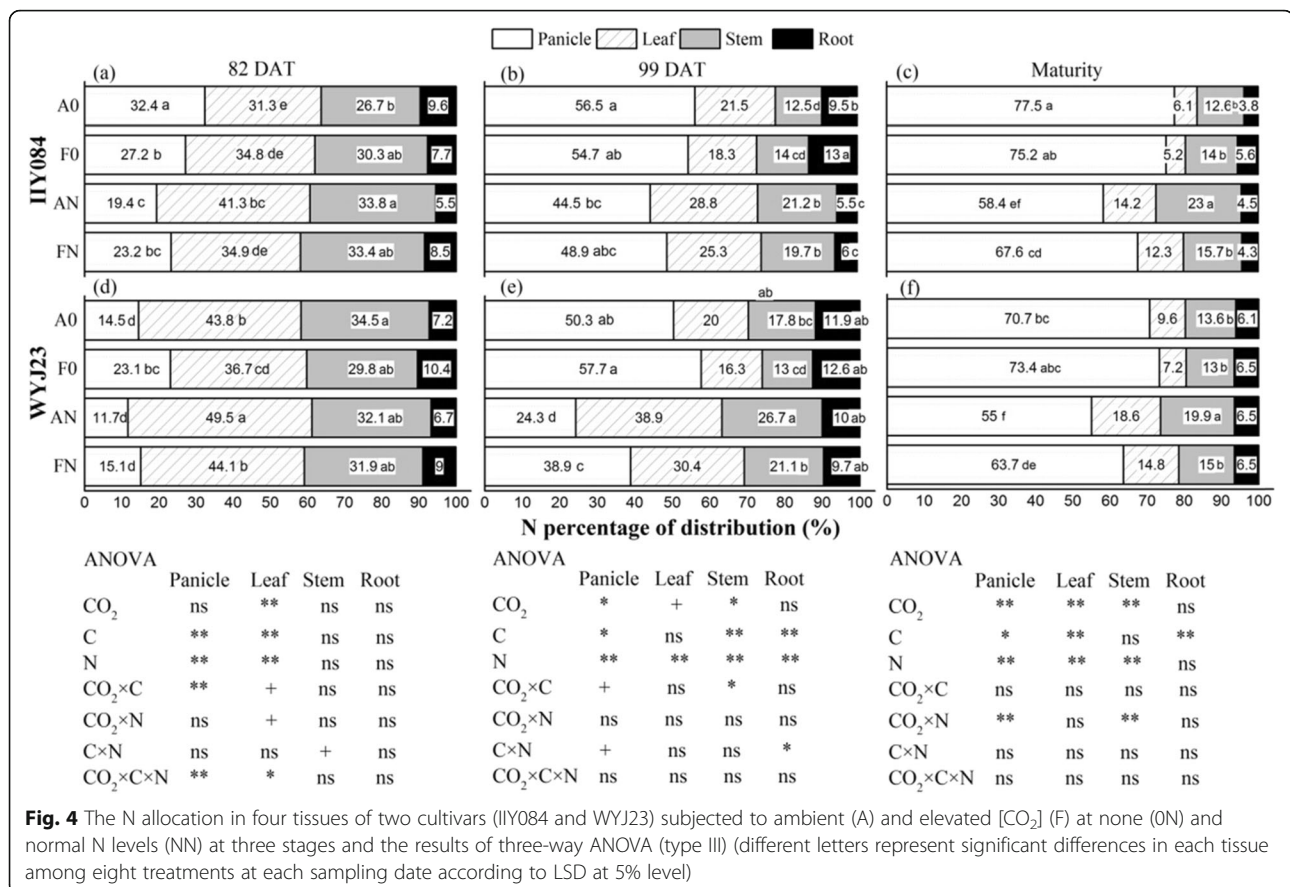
Panicle Leaf Stem Root

(a) 82 DAT

(b) 99 DAT

(c) Maturity

IIY084

A0 32.4 a 31.3 e 26.7 b 9.6
F0 27.2 b 34.8 de 30.3 ab 7.7
AN 19.4 c 41.3 bc 33.8 a 5.5
FN 23.2 bc 34.9 de 33.4 ab 8.5

A0 56.5 a 21.5 12.5d 9.5 b
F0 54.7 ab 18.3 14 cd 13 a
AN 44.5 bc 28.8 21.2 b 5.5 c
FN 48.9 abc 25.3 19.7 b 6 c

A0 77.5 a 6.1 12.6b 3.8
F0 75.2 ab 5.2 14 b 5.6
AN 58.4 ef 14.2 23 a 4.5
FN 67.6 cd 12.3 15.7 b 4.3

(d)

(e)

(f)

WYJ23

A0 14.5 d 43.8 b 34.5 a 7.2
F0 23.1 bc 36.7 cd 29.8 ab 10.4
AN 11.7d 49.5 a 32.1 ab 6.7
FN 15.1d 44.1 b 31.9 ab 9

ab
A0 50.3 ab 20 17.8 bc 11.9 ab
F0 57.7 a 16.3 13 cd 12.6 ab
AN 24.3 d 38.9 26.7 a 10 ab
FN 38.9 c 30.4 21.1 b 9.7 ab

A0 70.7 bc 9.6 13.6 b 6.1
F0 73.4 abc 7.2 13 b 6.5
AN 55 f 18.6 19.9 a 6.5
FN 63.7 de 14.8 15 b 6.5

0 10 20 30 40 50 60 70 80 90 100 0 10 20 30 40 50 60 70 80 90 100 0 10 20 30 40 50 60 70 80 90 100

N percentage of distribution (%)

ANOVA
| | Panicle | Leaf | Stem | Root |
|---|---|---|---|---|
| $CO_2$ | ns | ** | ns | ns |
| C | ** | ** | ns | ns |
| N | ** | ** | ns | ns |
| $CO_2$×C | ** | + | ns | ns |
| $CO_2$×N | ns | + | ns | ns |
| C×N | ns | ns | + | ns |
| $CO_2$×C×N | ** | * | ns | ns |

ANOVA
| | Panicle | Leaf | Stem | Root |
|---|---|---|---|---|
| $CO_2$ | * | + | * | ns |
| C | * | ns | ** | ** |
| N | ** | ** | ** | ** |
| $CO_2$×C | + | ns | * | ns |
| $CO_2$×N | ns | ns | ns | ns |
| C×N | + | ns | ns | * |
| $CO_2$×C×N | ns | ns | ns | ns |

ANOVA
| | Panicle | Leaf | Stem | Root |
|---|---|---|---|---|
| $CO_2$ | ** | ** | ** | ns |
| C | * | ** | ns | ** |
| N | ** | ** | ** | ns |
| $CO_2$×C | ns | ns | ns | ns |
| $CO_2$×N | ** | ns | ** | ns |
| C×N | ns | ns | ns | ns |
| $CO_2$×C×N | ns | ns | ns | ns |

Fig. 4 The N allocation in four tissues of two cultivars (IIY084 and WYJ23) subjected to ambient (A) and elevated [$CO_2$] (F) at none (0N) and normal N levels (NN) at three stages and the results of three-way ANOVA (type III) (different letters represent significant differences in each tissue among eight treatments at each sampling date according to LSD at 5% level)